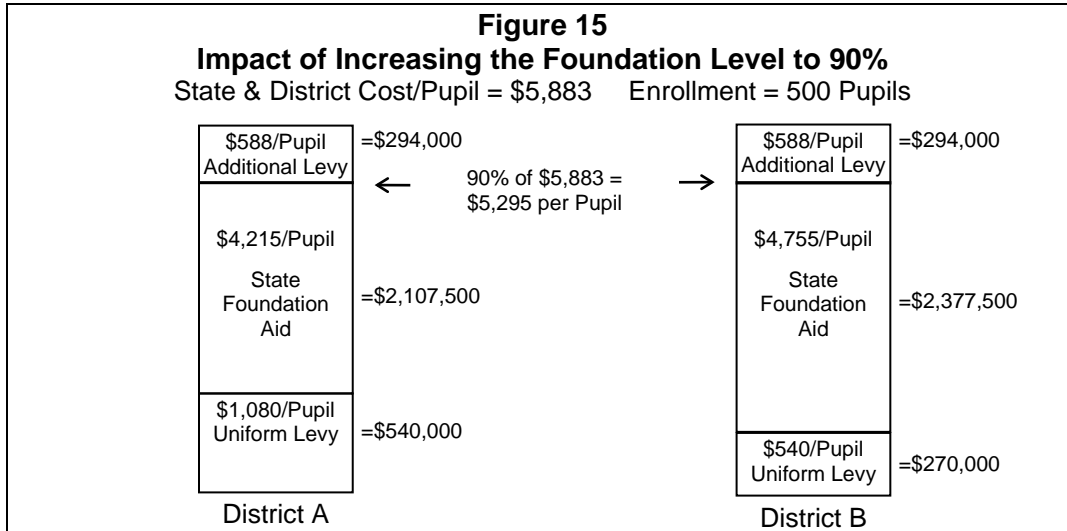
**Figure 15**
**Impact of Increasing the Foundation Level to 90%**
State & District Cost/Pupil = \$5,883 Enrollment = 500 Pupils

\$588/Pupil Additional Levy =\$294,000

← 90% of \$5,883 = \$5,295 per Pupil →

\$588/Pupil Additional Levy =\$294,000

\$4,215/Pupil

State Foundation Aid =\$2,107,500

\$4,755/Pupil

State Foundation Aid =\$2,377,500

\$1,080/Pupil Uniform Levy =\$540,000

\$540/Pupil Uniform Levy =\$270,000

District A

District B